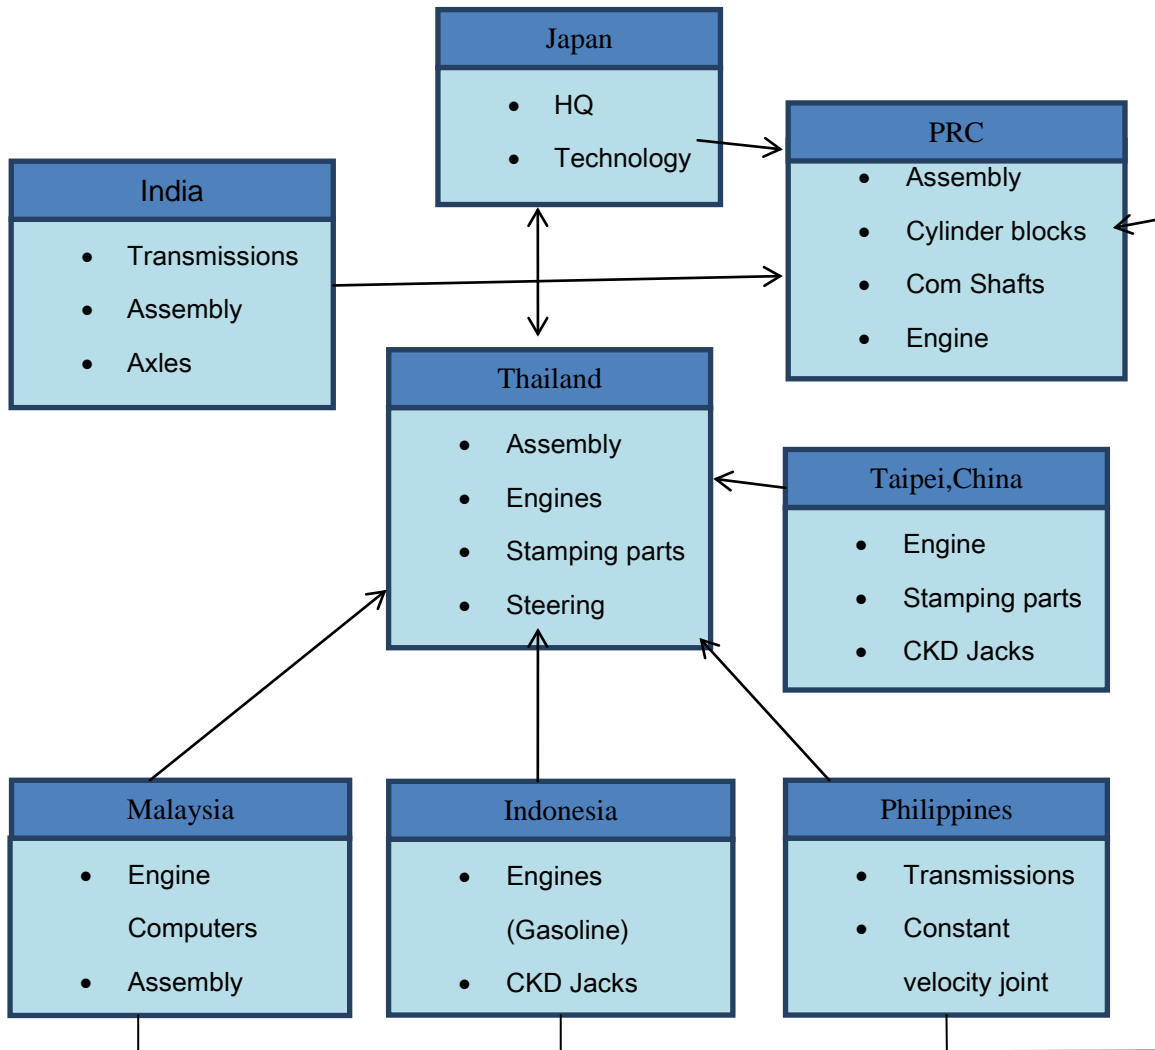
Japan
- HQ
- Technology

PRC
- Assembly
- Cylinder blocks
- Com Shafts
- Engine

India
- Transmissions
- Assembly
- Axles

Thailand
- Assembly
- Engines
- Stamping parts
- Steering

Taipei,China
- Engine
- Stamping parts
- CKD Jacks

Malaysia
- Engine Computers
- Assembly

Indonesia
- Engines (Gasoline)
- CKD Jacks

Philippines
- Transmissions
- Constant velocity joint